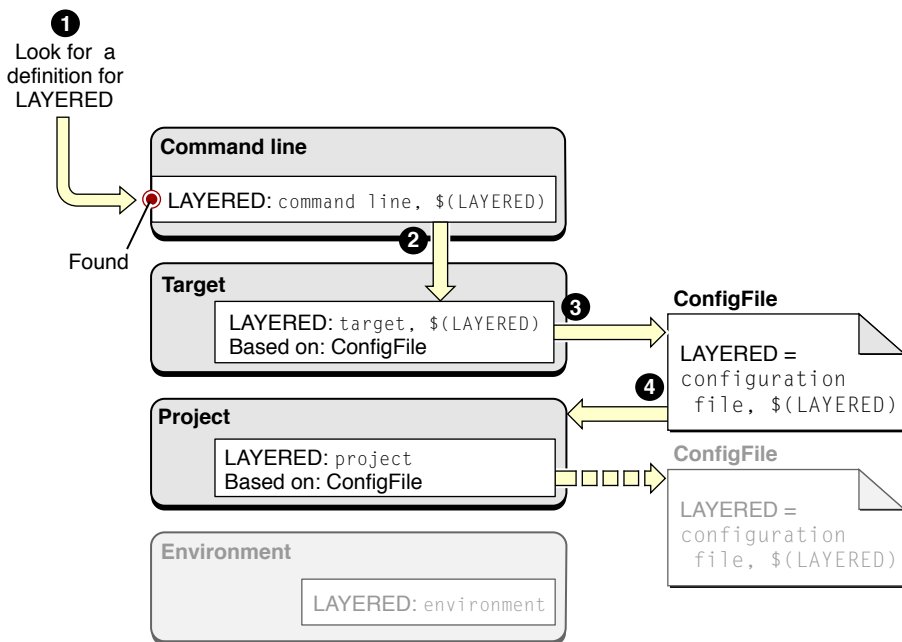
1
Look for a definition for LAYERED

Command line
LAYERED: command line, $(LAYERED)

Found

2

Target
LAYERED: target, $(LAYERED)
Based on: ConfigFile

3

ConfigFile
LAYERED = configuration file, $(LAYERED)

4

Project
LAYERED: project
Based on: ConfigFile

ConfigFile
LAYERED = configuration file, $(LAYERED)

Environment
LAYERED: environment